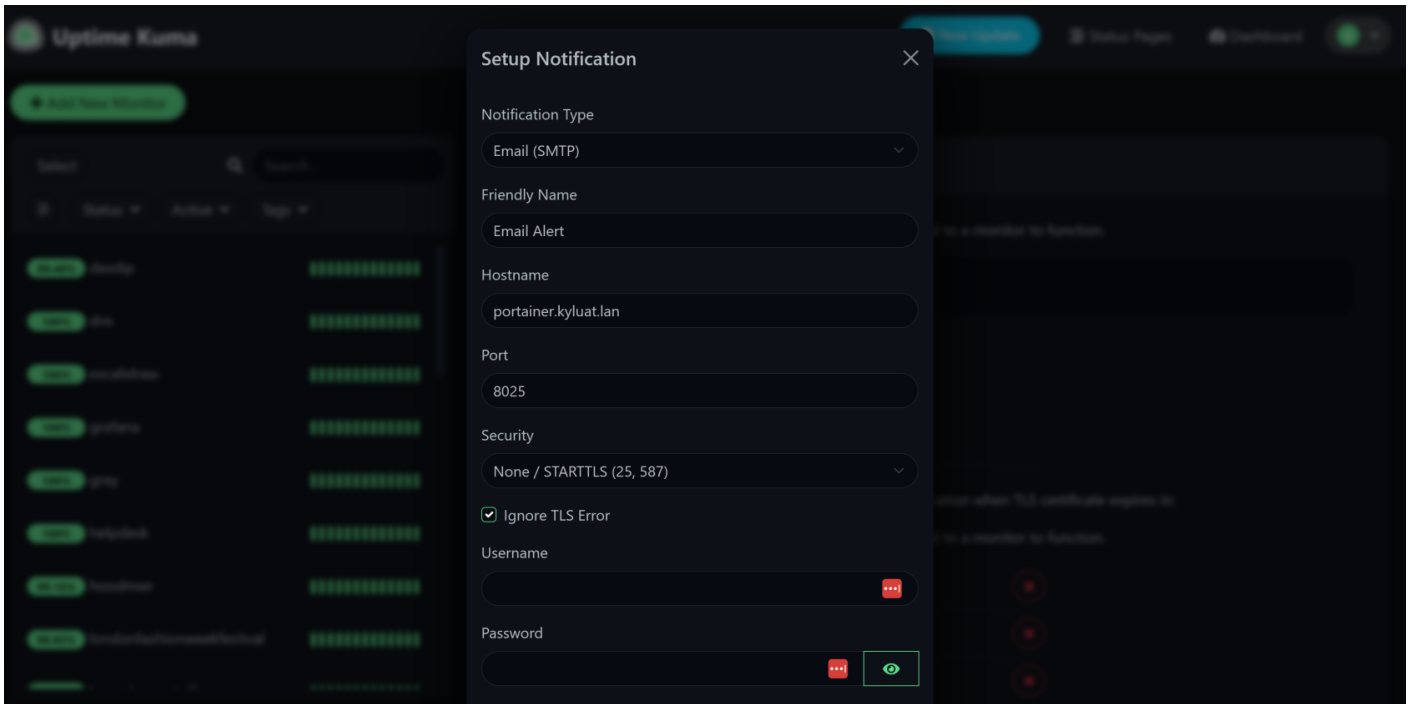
Uptime Kuma

Setup Notification

Notification Type

Email (SMTP)

Friendly Name

Email Alert

Hostname

portainer.kyluat.lan

Port

8025

Security

None / STARTTLS (25, 587)

Ignore TLS Error

Username

Password